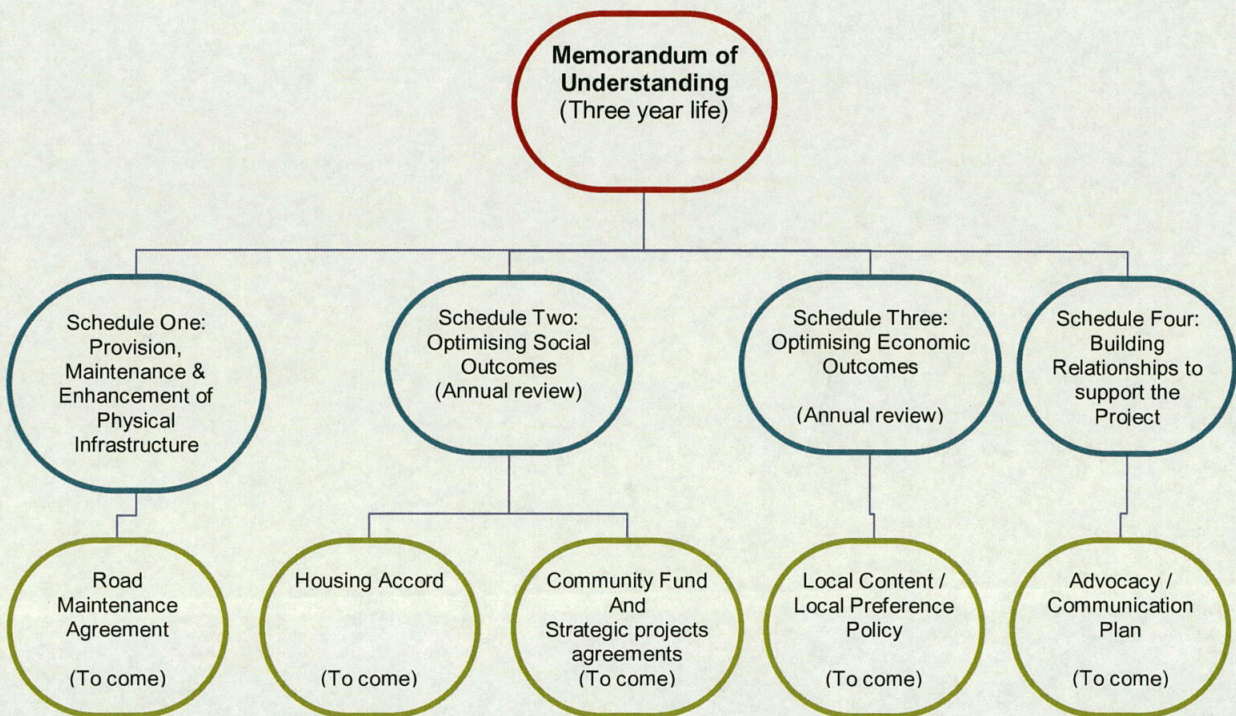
**Memorandum of Understanding**
(Three year life)

Schedule One: Provision, Maintenance & Enhancement of Physical Infrastructure

Schedule Two: Optimising Social Outcomes (Annual review)

Schedule Three: Optimising Economic Outcomes

(Annual review)

Schedule Four: Building Relationships to support the Project

Road Maintenance Agreement

(To come)

Housing Accord

(To come)

Community Fund And Strategic projects agreements (To come)

Local Content / Local Preference Policy

(To come)

Advocacy / Communication Plan

(To come)